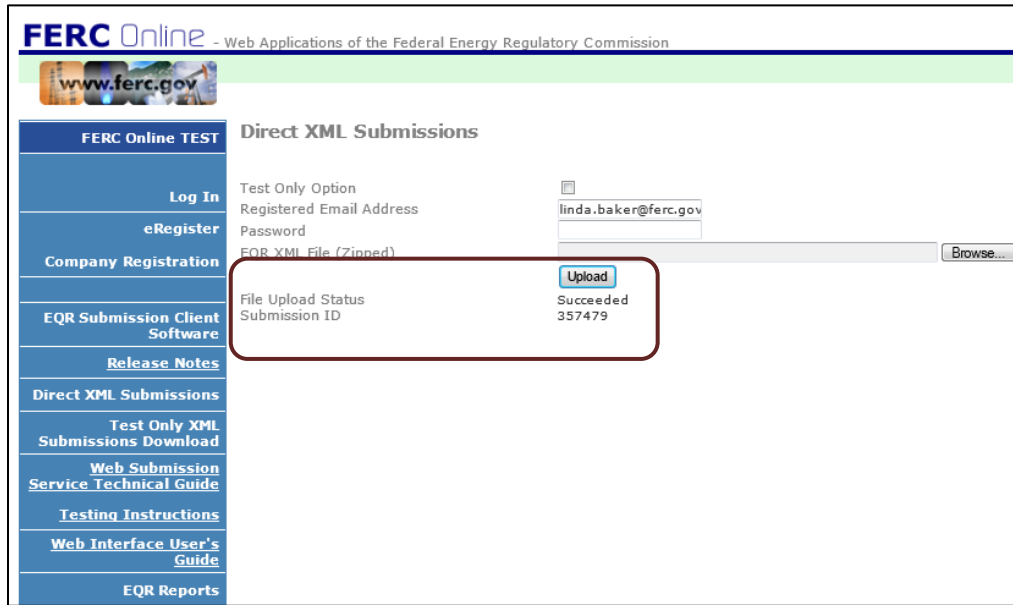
FERC Online - Web Applications of the Federal Energy Regulatory Commission

www.ferc.gov

FERC Online TEST

Log In

eRegister

Company Registration

EQR Submission Client Software

Release Notes

Direct XML Submissions

Test Only XML Submissions Download

Web Submission Service Technical Guide

Testing Instructions

Web Interface User's Guide

EQR Reports

Direct XML Submissions

Test Only Option

Registered Email Address linda.baker@ferc.gov

Password

EQR XML File (Zipped) Browse...

Upload

File Upload Status Succeeded

Submission ID 357479